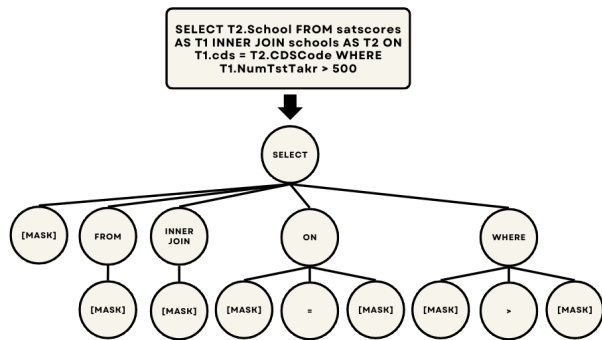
SELECT T2.School FROM satscores AS T1 INNER JOIN schools AS T2 ON T1.cds = T2.CDSCode WHERE T1.NumTstTakr > 500

SELECT

[MASK]

FROM

INNER JOIN

ON

WHERE

[MASK]

[MASK]

[MASK]

=

[MASK]

[MASK]

>

[MASK]